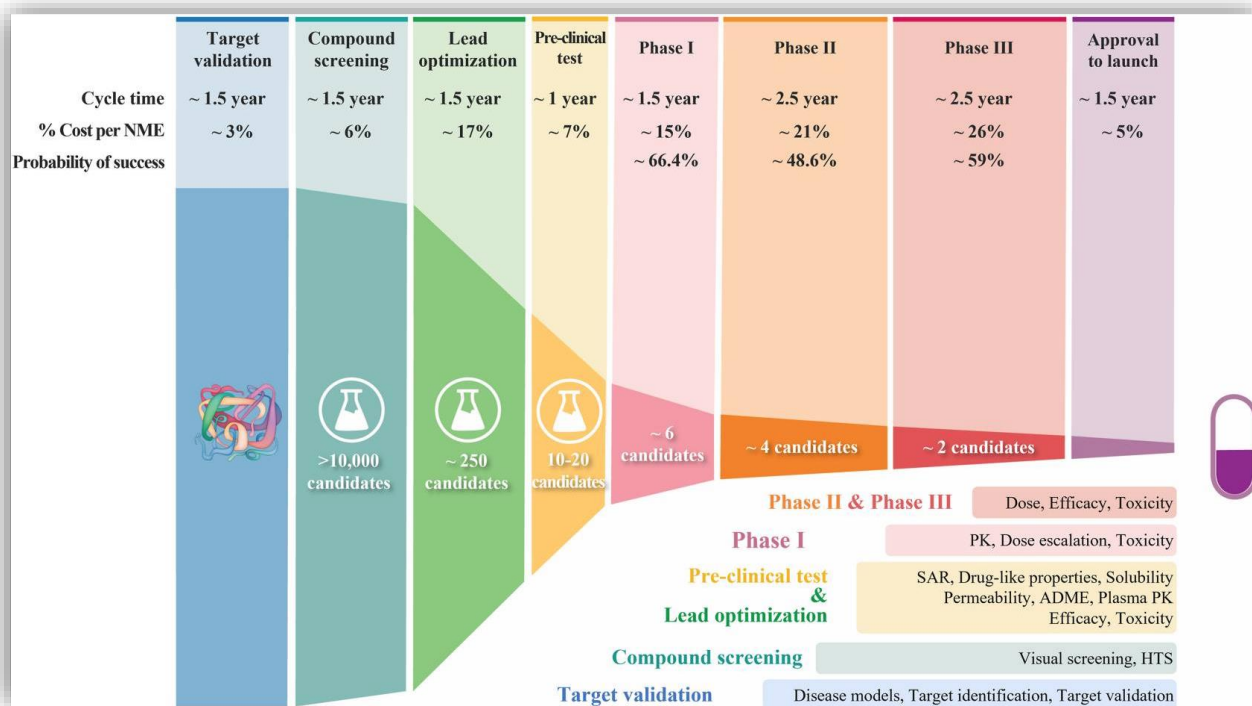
Target validation | Compound screening | Lead optimization | Pre-clinical test | Phase I | Phase II | Phase III | Approval to launch

| | Target validation | Compound screening | Lead optimization | Pre-clinical test | Phase I | Phase II | Phase III | Approval to launch |
|---|---|---|---|---|---|---|---|---|
| Cycle time | ~ 1.5 year | ~ 1.5 year | ~ 1.5 year | ~ 1 year | ~ 1.5 year | ~ 2.5 year | ~ 2.5 year | ~ 1.5 year |
| % Cost per NME | ~ 3% | ~ 6% | ~ 17% | ~ 7% | ~ 15% | ~ 21% | ~ 26% | ~ 5% |
| Probability of success | | | | | ~ 66.4% | ~ 48.6% | ~ 59% | |

>10,000 candidates

~ 250 candidates

10-20 candidates

~ 6 candidates

~ 4 candidates

~ 2 candidates

Phase II & Phase III — Dose, Efficacy, Toxicity

Phase I — PK, Dose escalation, Toxicity

Pre-clinical test & Lead optimization — SAR, Drug-like properties, Solubility Permeability, ADME, Plasma PK Efficacy, Toxicity

Compound screening — Visual screening, HTS

Target validation — Disease models, Target identification, Target validation